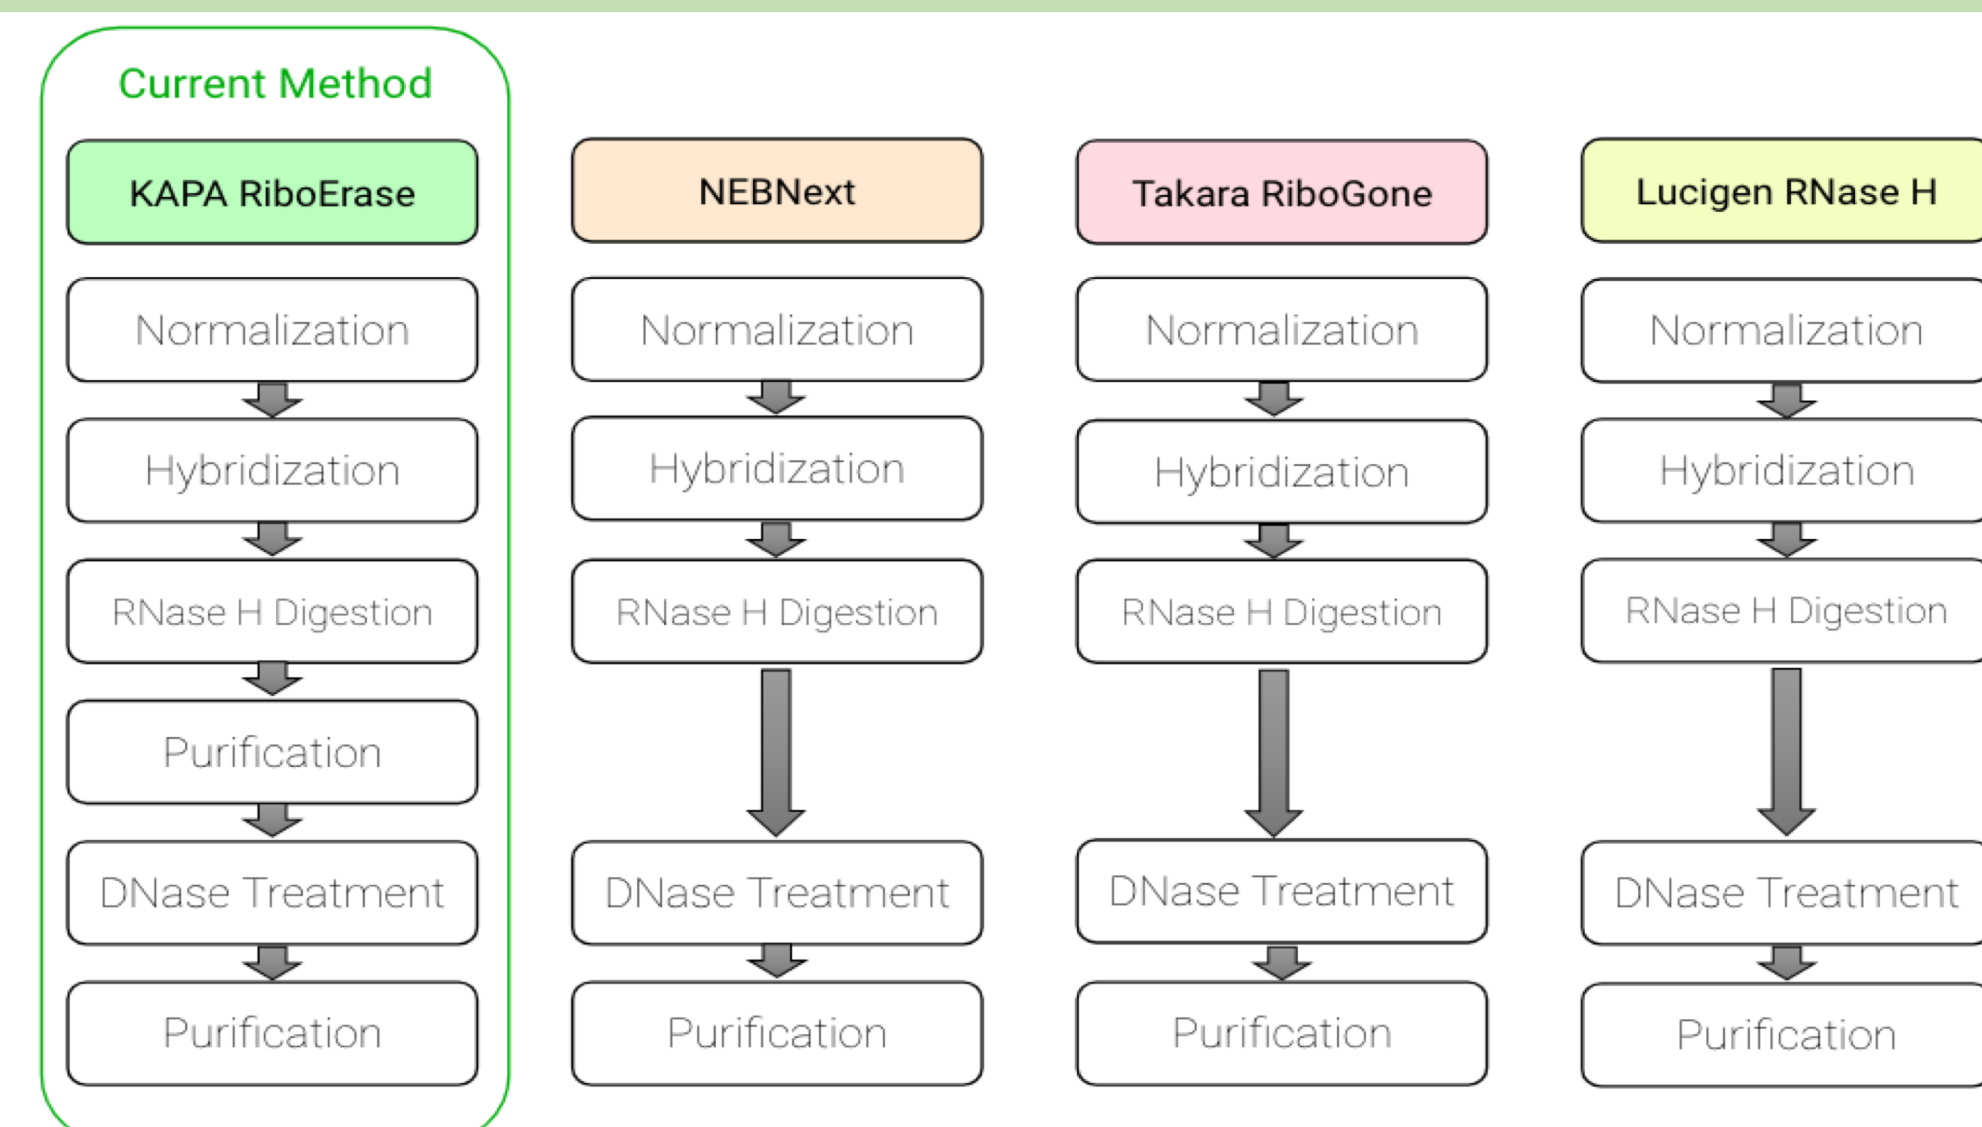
Current Method

KAPA RiboErase
Normalization
Hybridization
RNase H Digestion
Purification
DNase Treatment
Purification

NEBNext
Normalization
Hybridization
RNase H Digestion
DNase Treatment
Purification

Takara RiboGone
Normalization
Hybridization
RNase H Digestion
DNase Treatment
Purification

Lucigen RNase H
Normalization
Hybridization
RNase H Digestion
DNase Treatment
Purification